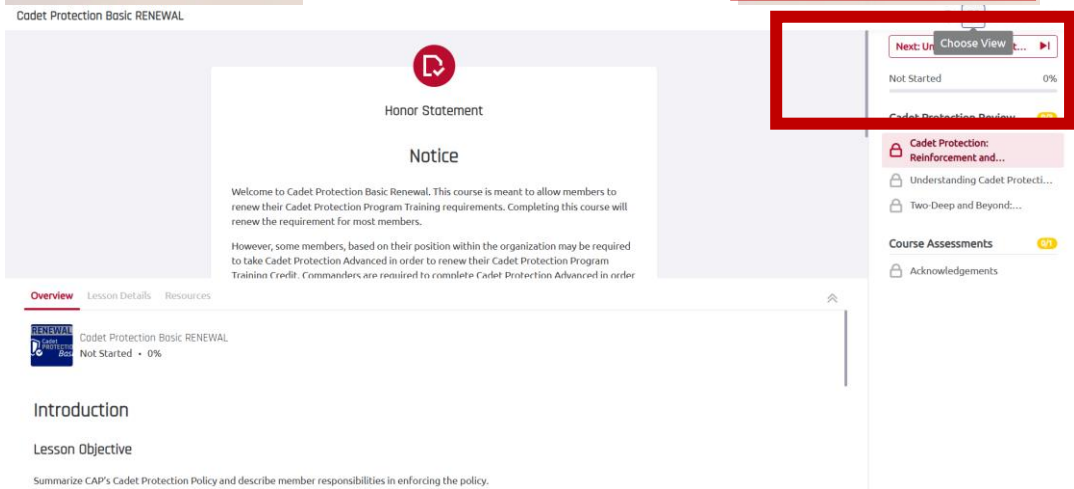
Cadet Protection Basic RENEWAL

Next: Un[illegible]t...

Choose View

Not Started 0%

Cadet Protection Review

Cadet Protection: Reinforcement and...

Understanding Cadet Protecti...

Two-Deep and Beyond:...

Course Assessments 0/1

Acknowledgements

Honor Statement

Notice

Welcome to Cadet Protection Basic Renewal. This course is meant to allow members to renew their Cadet Protection Program Training requirements. Completing this course will renew the requirement for most members.

However, some members, based on their position within the organization may be required to take Cadet Protection Advanced in order to renew their Cadet Protection Program Training Credit. Commanders are required to complete Cadet Protection Advanced in order

Overview Lesson Details Resources

RENEWAL Cadet PROTECTION Basic

Cadet Protection Basic RENEWAL

Not Started • 0%

Introduction

Lesson Objective

Summarize CAP's Cadet Protection Policy and describe member responsibilities in enforcing the policy.